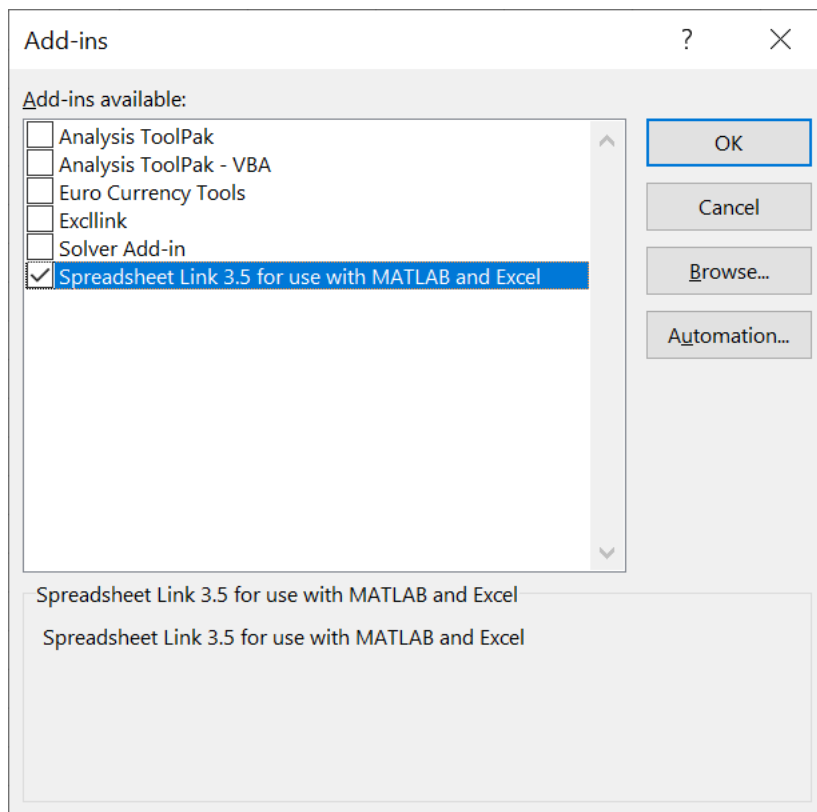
Add-ins

?

Add-ins available:

Analysis ToolPak
Analysis ToolPak - VBA
Euro Currency Tools
Excllink
Solver Add-in
Spreadsheet Link 3.5 for use with MATLAB and Excel

OK

Cancel

Browse...

Automation...

Spreadsheet Link 3.5 for use with MATLAB and Excel

Spreadsheet Link 3.5 for use with MATLAB and Excel